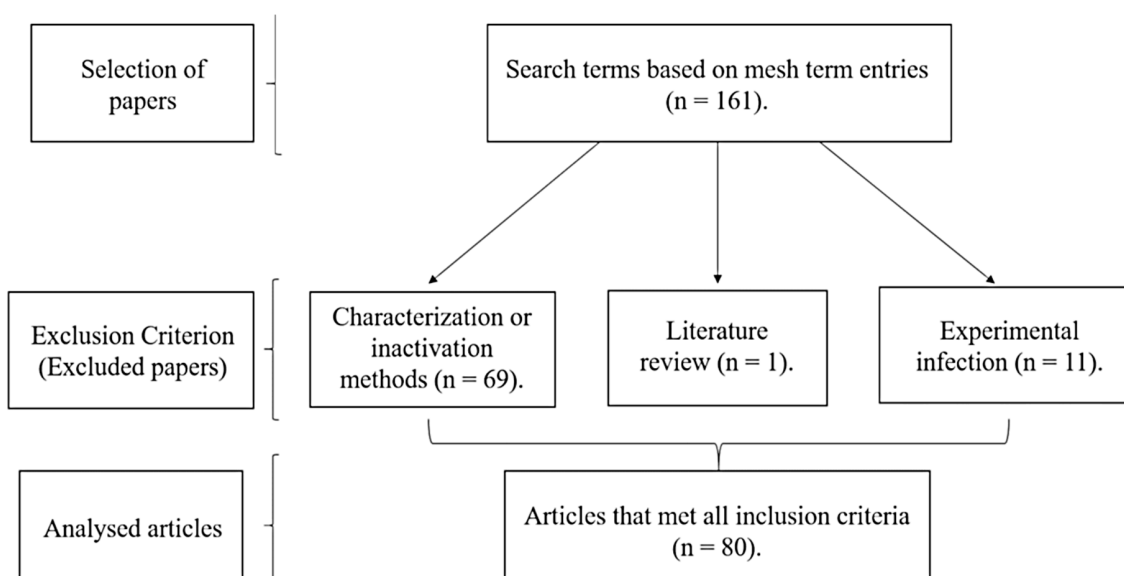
Selection of papers

Search terms based on mesh term entries (n = 161).

Exclusion Criterion (Excluded papers)

Characterization or inactivation methods (n = 69).

Literature review (n = 1).

Experimental infection (n = 11).

Analysed articles

Articles that met all inclusion criteria (n = 80).